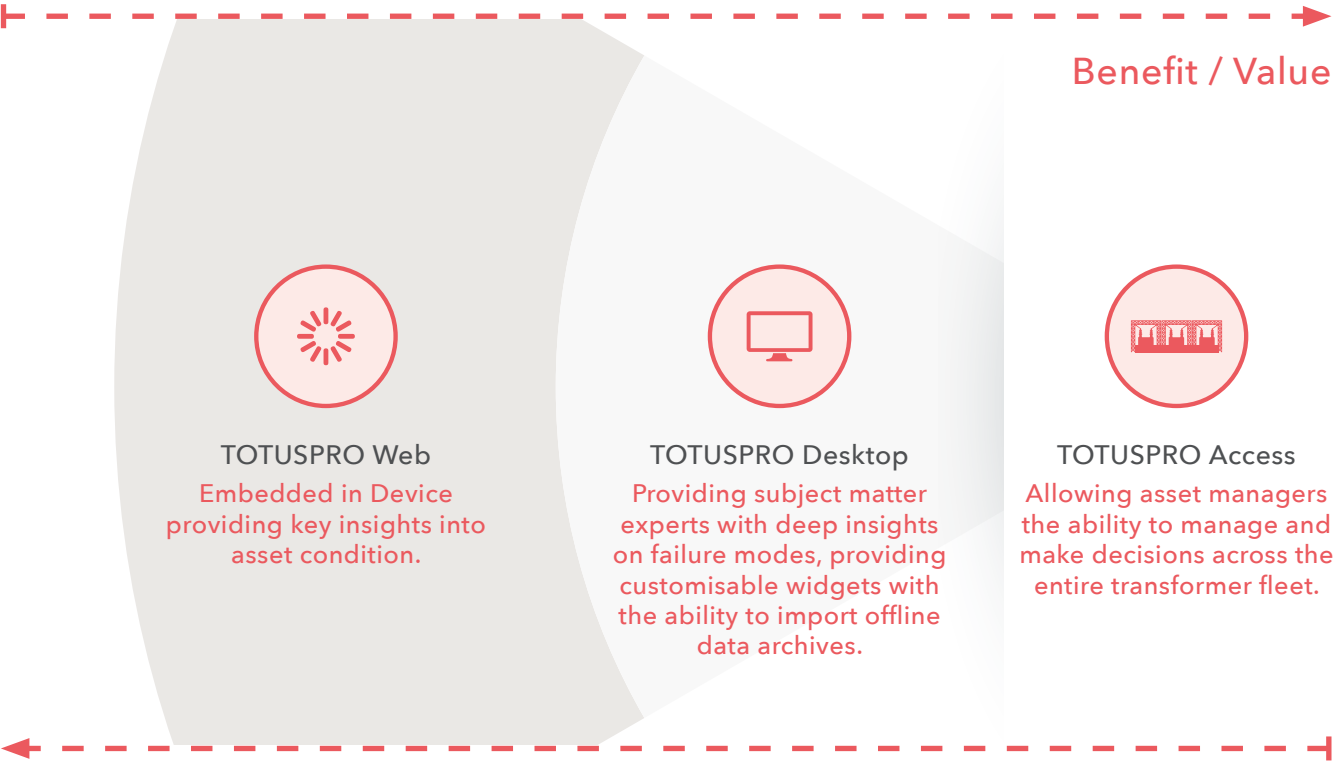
Benefit / Value

TOTUSPRO Web
Embedded in Device providing key insights into asset condition.

TOTUSPRO Desktop
Providing subject matter experts with deep insights on failure modes, providing customisable widgets with the ability to import offline data archives.

TOTUSPRO Access
Allowing asset managers the ability to manage and make decisions across the entire transformer fleet.